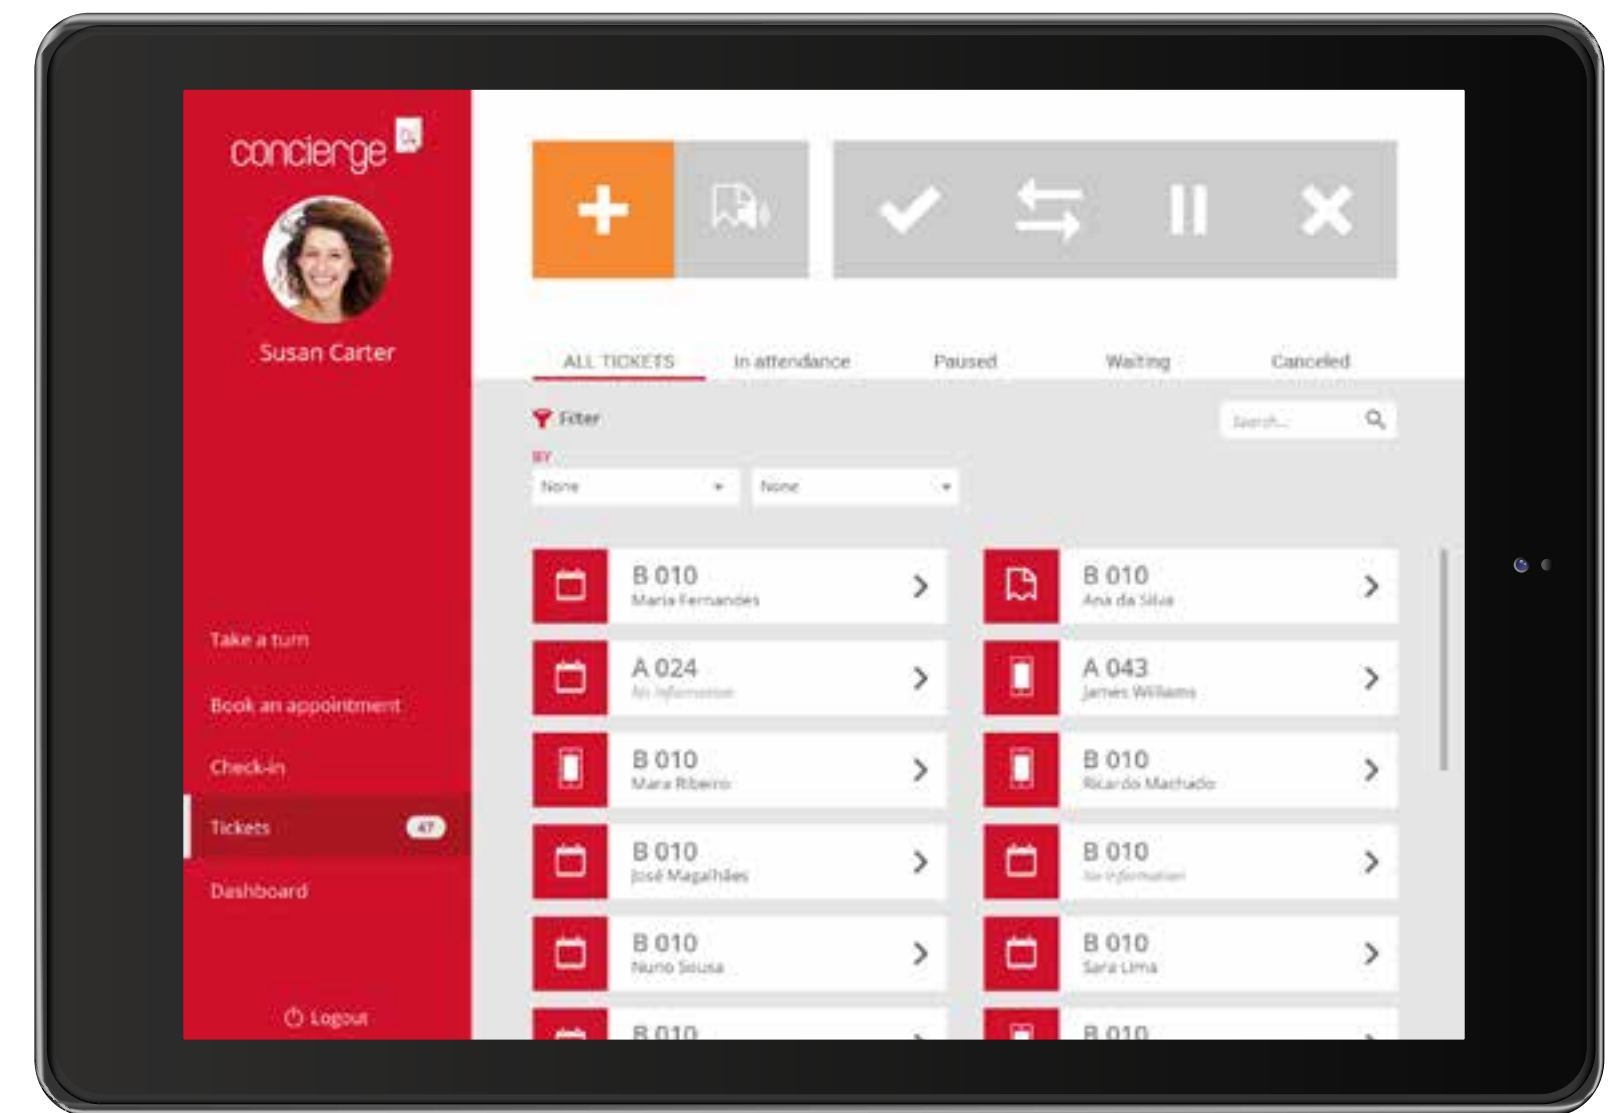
concierge

Susan Carter

Take a turn

Book an appointment

Check-in

Tickets 47

Dashboard

Logout

ALL TICKETS In attendance Paused Waiting Canceled

Filter

Search...

BY

None None

B 010
Maria Fernandes

B 010
Ana da Silva

A 024
No information

A 043
James Williams

B 010
Mara Ribeiro

B 010
Ricardo Machado

B 010
José Magalhães

B 010
No information

B 010
Nuno Sousa

B 010
Sara Lima

B 010

B 010